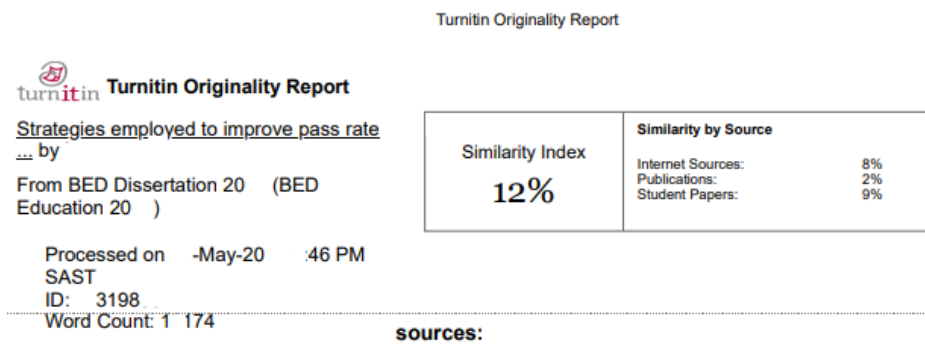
Turnitin Originality Report

turnitin Turnitin Originality Report

Strategies employed to improve pass rate ... by

From BED Dissertation 20 (BED Education 20 )

Processed on -May-20 :46 PM SAST
ID: 3198
Word Count: 1 174

| Similarity Index | Similarity by Source |
|---|---|
| 12% | Internet Sources: 8%<br>Publications: 2%<br>Student Papers: 9% |

sources: